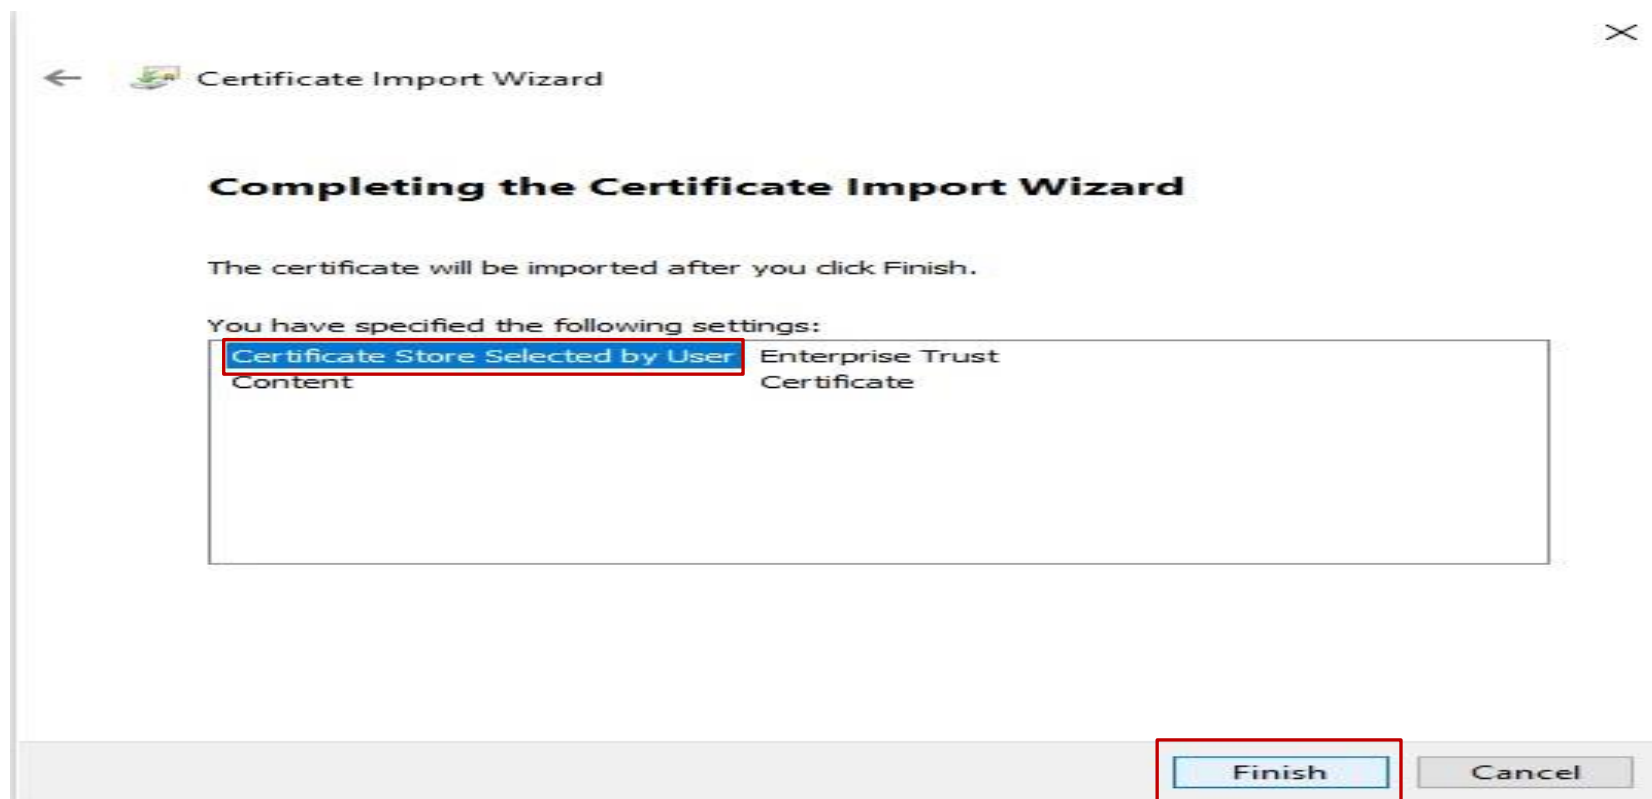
Certificate Import Wizard

Completing the Certificate Import Wizard

The certificate will be imported after you click Finish.

You have specified the following settings:

| | |
|---|---|
| Certificate Store Selected by User | Enterprise Trust |
| Content | Certificate |

Finish Cancel